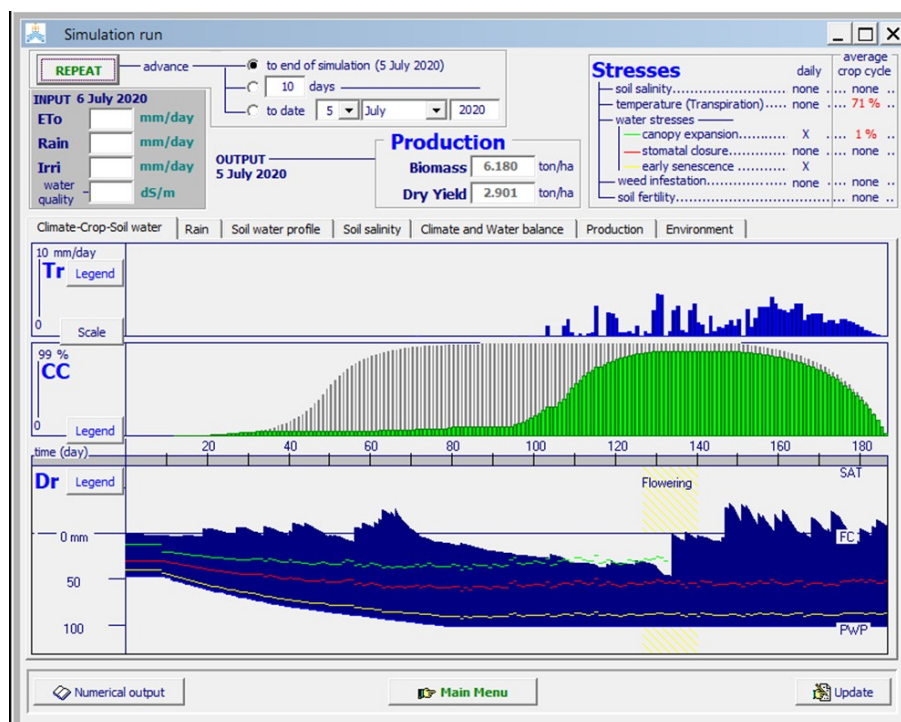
Simulation run

REPEAT

advance

to end of simulation (5 July 2020)

10 days

to date 5 July 2020

INPUT 6 July 2020

ETo mm/day

Rain mm/day

Irri mm/day

water quality dS/m

OUTPUT 5 July 2020

Production

Biomass 6.180 ton/ha

Dry Yield 2.901 ton/ha

Stresses

daily

average crop cycle

soil salinity.......................... none ... none ..

temperature (Transpiration)........ none ... 71 % ..

water stresses

canopy expansion.......... X ... 1 % ..

stomatal closure........... none ... none ..

early senescence .......... X

weed infestation.................. none ... none ..

soil fertility.................................. none ..

Climate-Crop-Soil water | Rain | Soil water profile | Soil salinity | Climate and Water balance | Production | Environment

10 mm/day

Tr

Legend

0

Scale

99 %

CC

0

Legend

20 40 60 80 100 120 140 160 180

time (day)

Dr

Legend

Flowering

SAT

0 mm

FC

50

100

PWP

Numerical output

Main Menu

Update